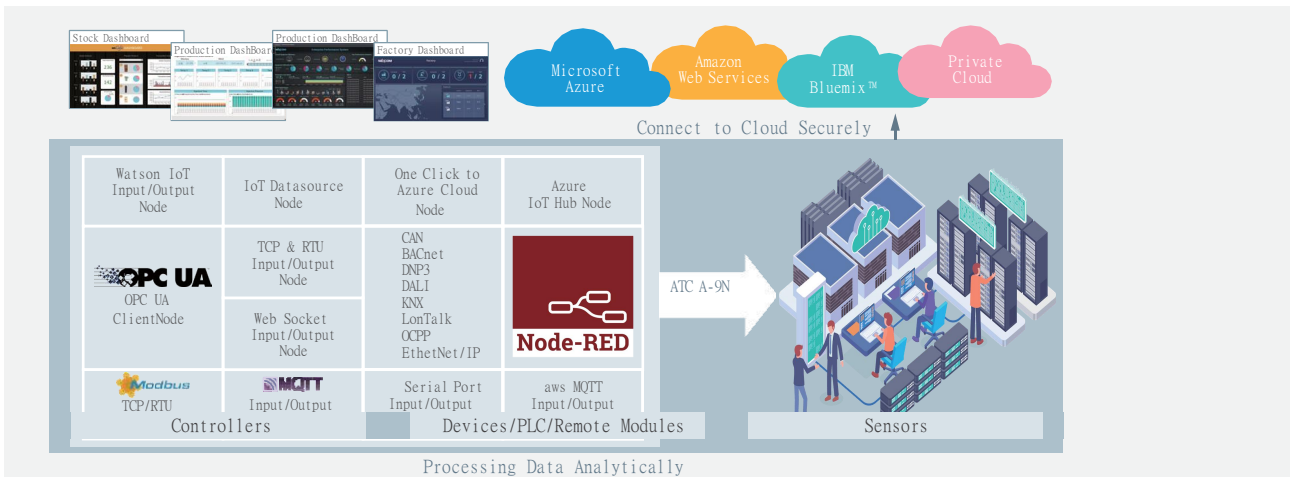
Stock Dashboard
Production DashBoard
Production DashBoard
Factory Dashboard

Microsoft Azure
Amazon Web Services
IBM Bluemix™
Private Cloud

Connect to Cloud Securely

| Watson IoT Input/Output Node | IoT Datasource Node | One Click to Azure Cloud Node | Azure IoT Hub Node |
|---|---|---|---|
| OPC UA<br>OPC UA ClientNode | TCP & RTU Input/Output Node<br>Web Socket Input/Output Node | CAN<br>BACnet<br>DNP3<br>DALI<br>KNX<br>LonTalk<br>OCPP<br>EthetNet/IP | Node-RED |
| Modbus<br>TCP/RTU | MQTT<br>Input/Output | Serial Port Input/Output | aws MQTT Input/Output |

ATC A-9N

Controllers
Devices/PLC/Remote Modules
Sensors

Processing Data Analytically